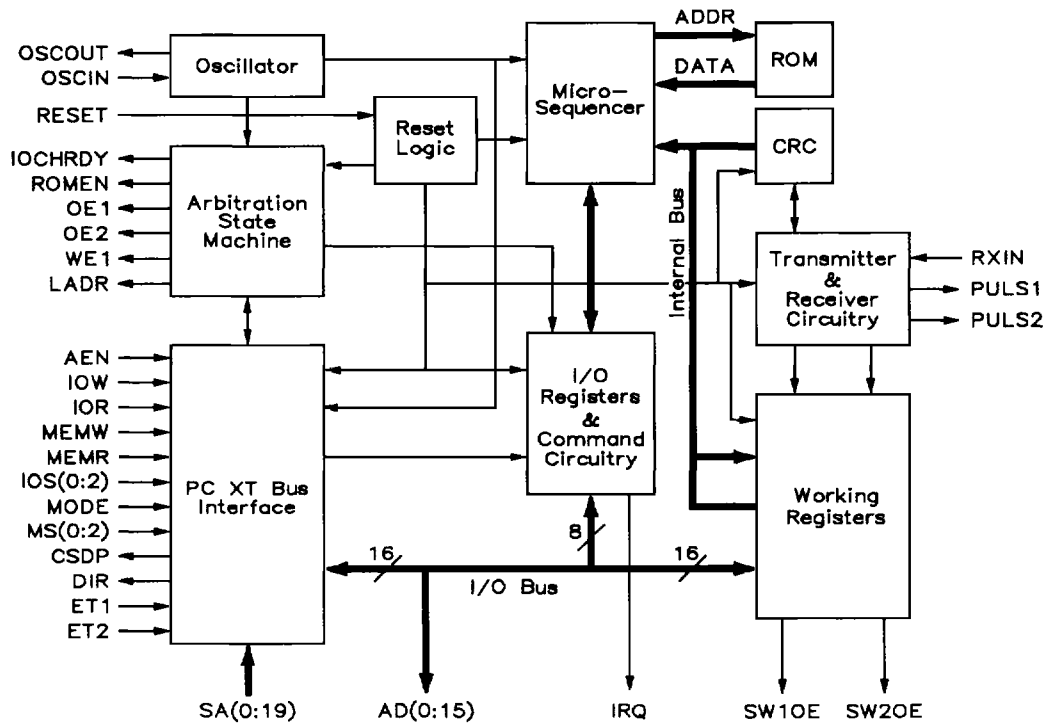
OSCOUT
OSCIN
RESET
IOCHRDY
ROMEN
OE1
OE2
WE1
LADR
AEN
IOW
IOR
MEMW
MEMR
IOS(0:2)
MODE
MS(0:2)
CSDP
DIR
ET1
ET2

Oscillator

Reset Logic

Arbitration State Machine

PC XT Bus Interface

Micro-Sequencer

ADDR
DATA
ROM

CRC

Internal Bus

Transmitter & Receiver Circuitry

RXIN
PULS1
PULS2

I/O Registers & Command Circuitry

Working Registers

16
8
16
I/O Bus

SA(0:19)
AD(0:15)
IRQ
SW1OE
SW2OE